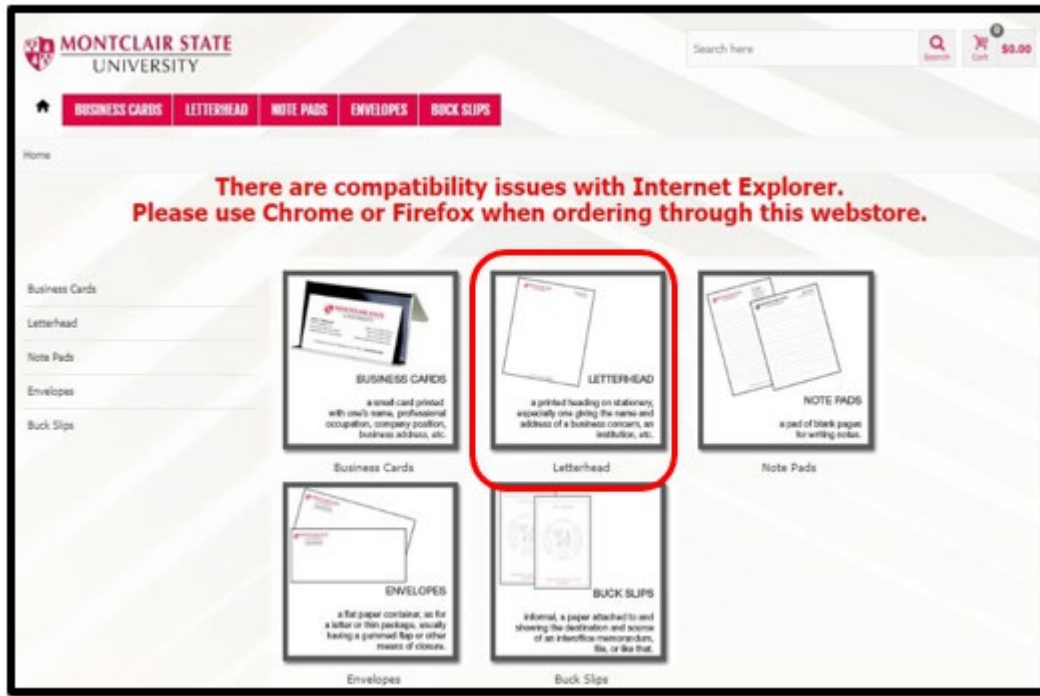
MONTCLAIR STATE UNIVERSITY

Search here

Search

0

Cart $0.00

BUSINESS CARDS LETTERHEAD NOTE PADS ENVELOPES BUCK SLIPS

Home

There are compatibility issues with Internet Explorer.
Please use Chrome or Firefox when ordering through this webstore.

Business Cards

Letterhead

Note Pads

Envelopes

Buck Slips

BUSINESS CARDS

a small card printed with one's name, professional occupation, company position, business address, etc.

Business Cards

LETTERHEAD

a printed heading on stationery, especially one giving the name and address of a business concern, an institution, etc.

Letterhead

NOTE PADS

a pad of blank pages for writing notes.

Note Pads

ENVELOPES

a flat paper container, as for a letter or thin package, usually having a gummed flap or other means of closure.

Envelopes

BUCK SLIPS

informal, a paper attached to and showing the destination and source of an interoffice memorandum, file, or like that.

Buck Slips